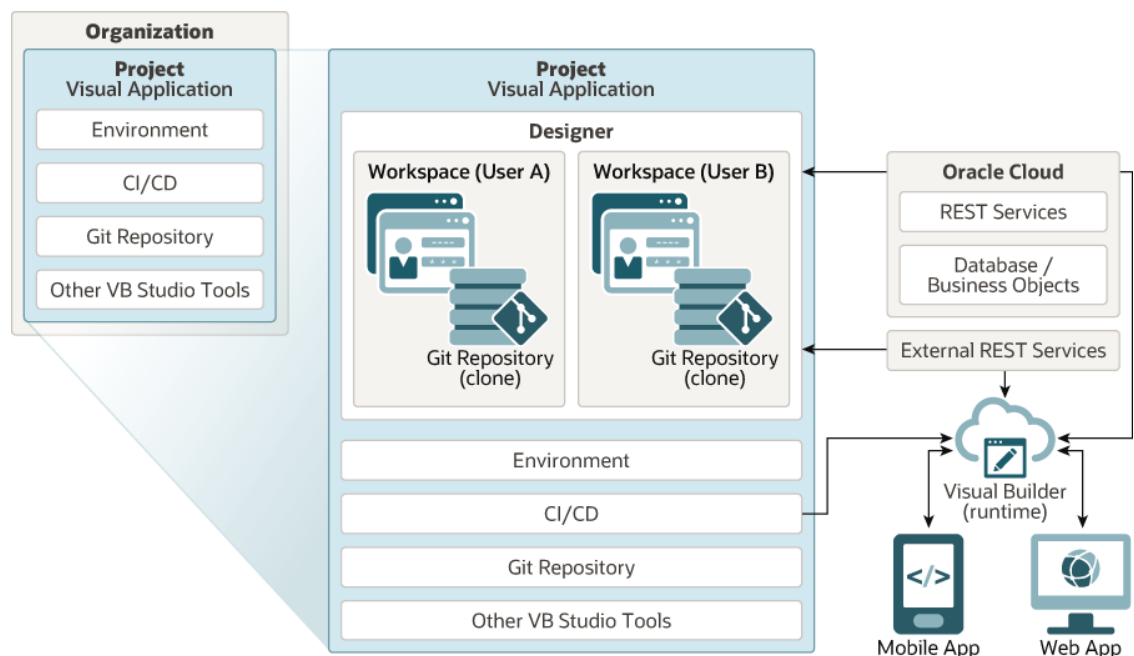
Organization

Project
Visual Application

Environment

CI/CD

Git Repository

Other VB Studio Tools

Project
Visual Application

Designer

Workspace (User A)

Git Repository
(clone)

Workspace (User B)

Git Repository
(clone)

Environment

CI/CD

Git Repository

Other VB Studio Tools

Oracle Cloud

REST Services

Database /
Business Objects

External REST Services

</>

Visual Builder
(runtime)

Mobile App

Web App